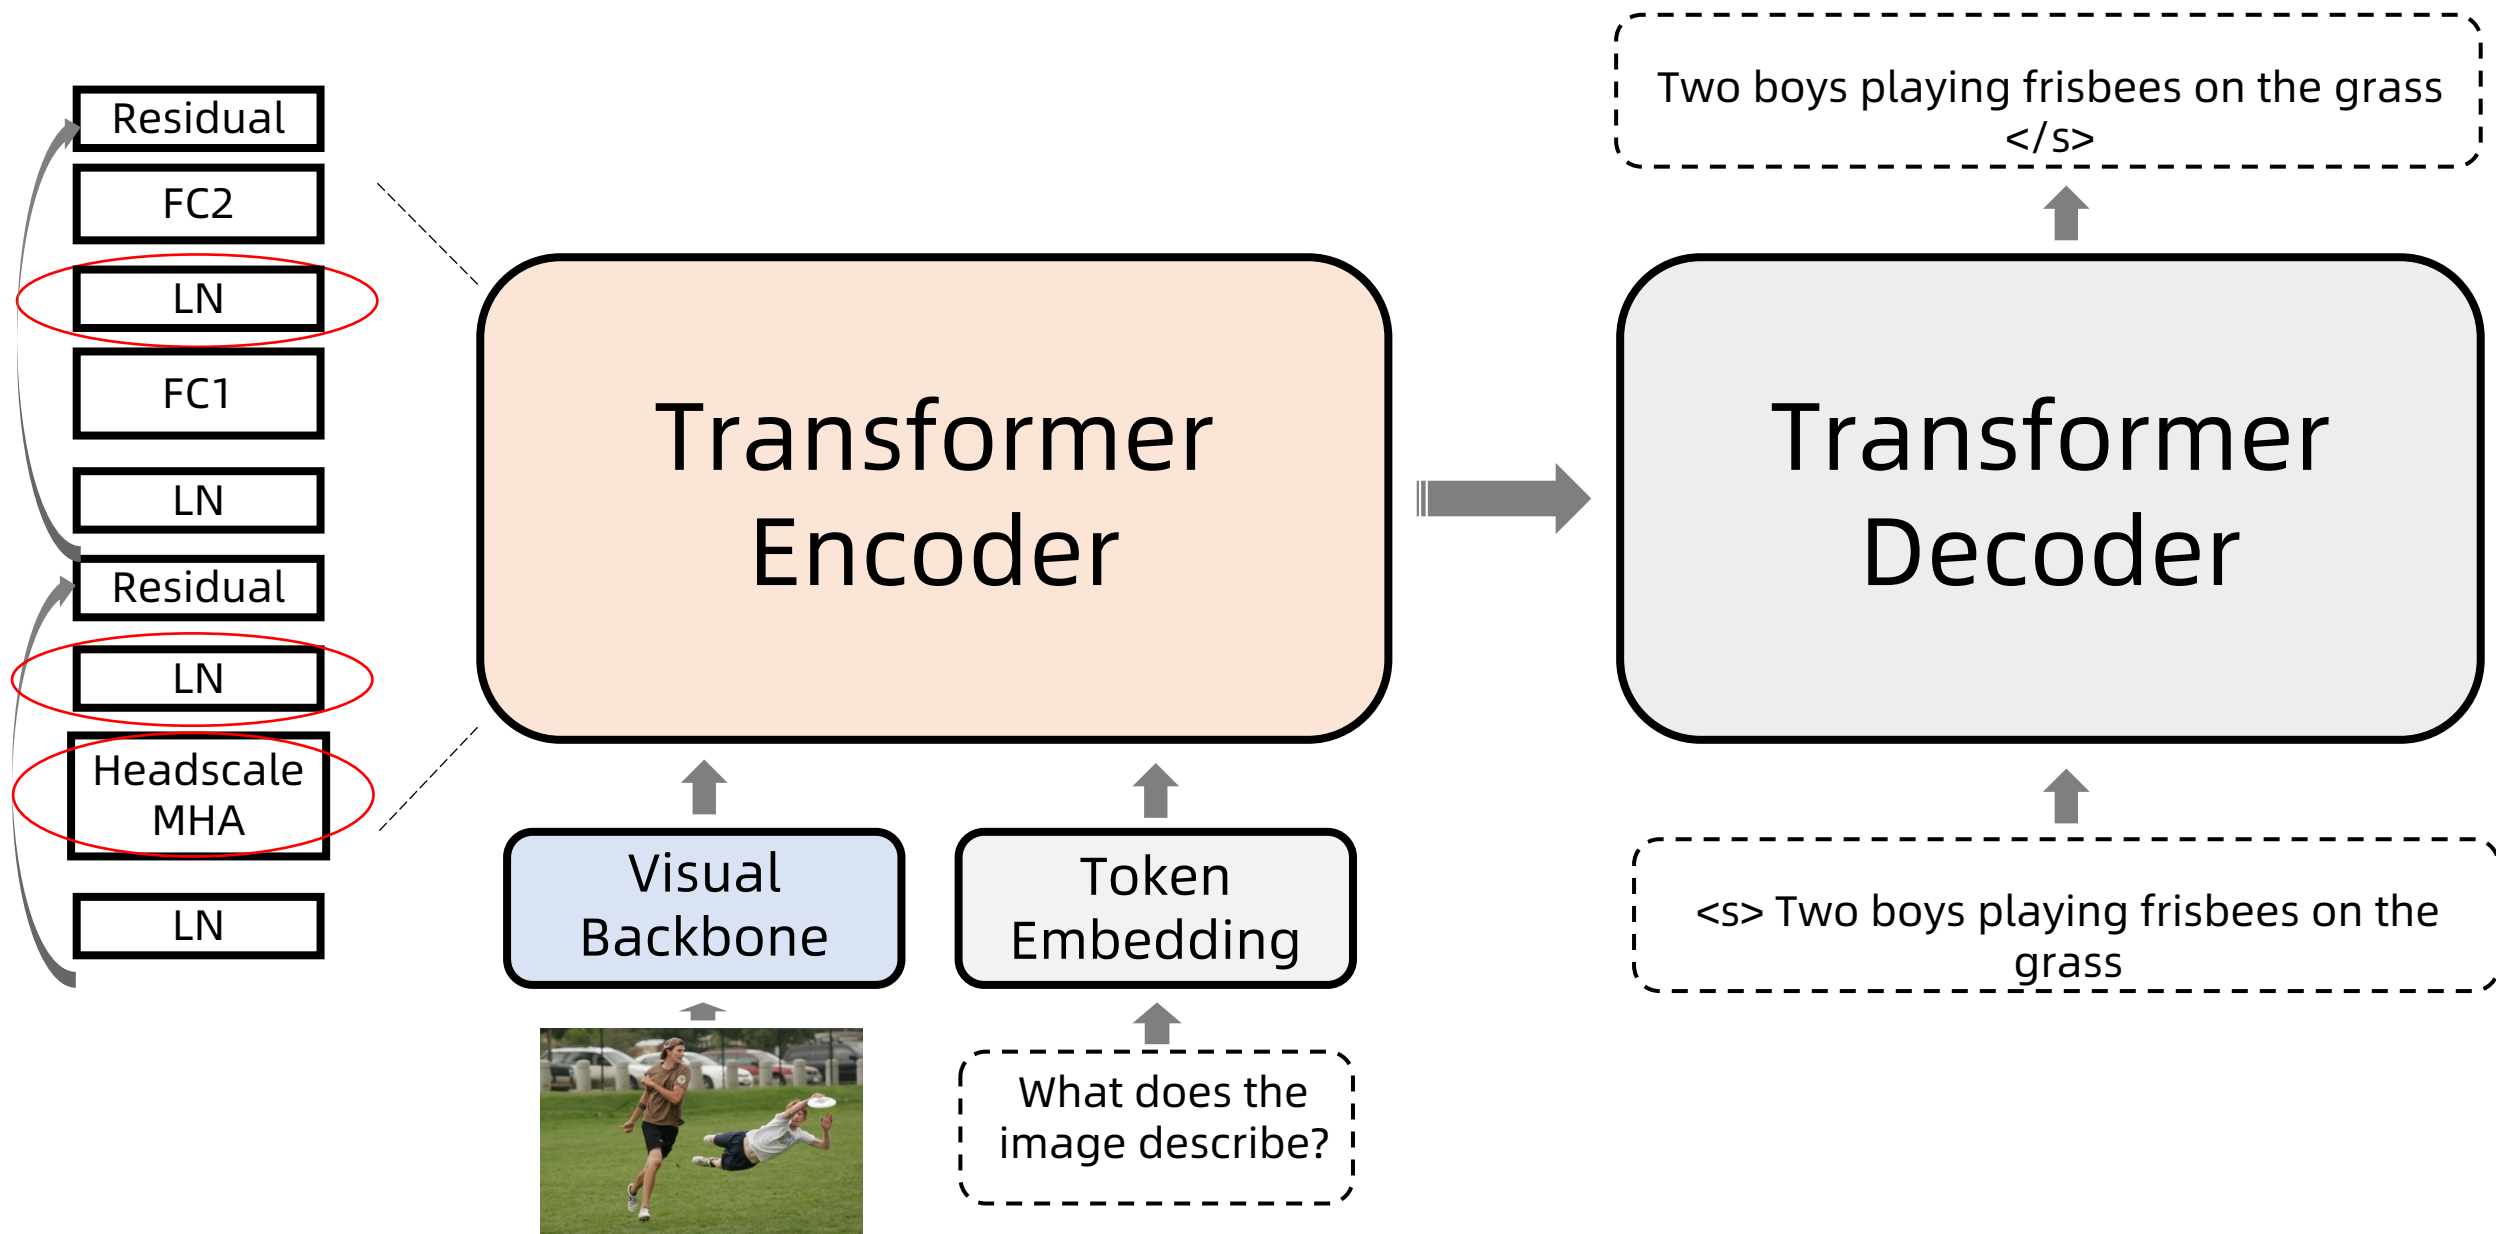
Residual
FC2
LN
FC1
LN
Residual
LN
Headscale MHA
LN

Transformer Encoder

Visual Backbone

Token Embedding

What does the image describe?

Two boys playing frisbees on the grass </s>

Transformer Decoder

<s> Two boys playing frisbees on the grass